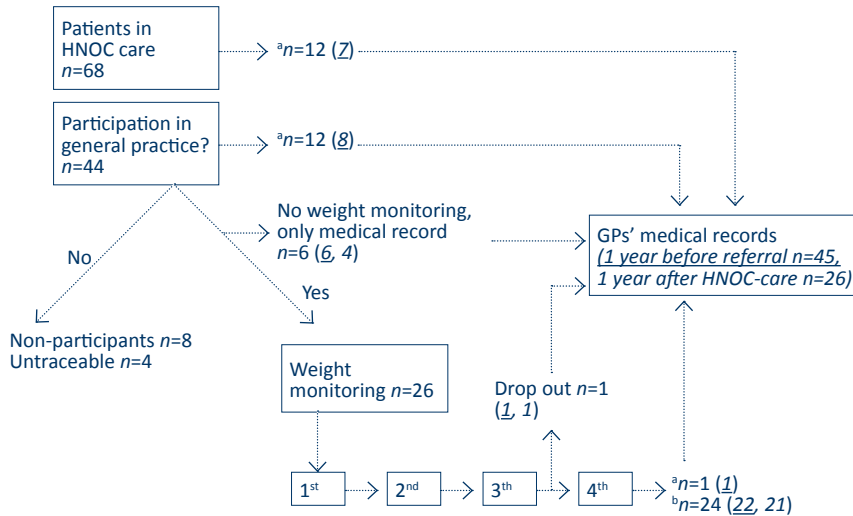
Patients in HNOC care
$n$=68

$^{a}n$=12 (7)

Participation in general practice?
$n$=44

$^{a}n$=12 (8)

No weight monitoring, only medical record
$n$=6 (6, 4)

GPs' medical records
(1 year before referral $n$=45, 1 year after HNOC-care $n$=26)

No

Yes

Non-participants $n$=8
Untraceable $n$=4

Weight monitoring $n$=26

Drop out $n$=1
(1, 1)

1$^{st}$

2$^{nd}$

3$^{th}$

4$^{th}$

$^{a}n$=1 (1)
$^{b}n$=24 (22, 21)